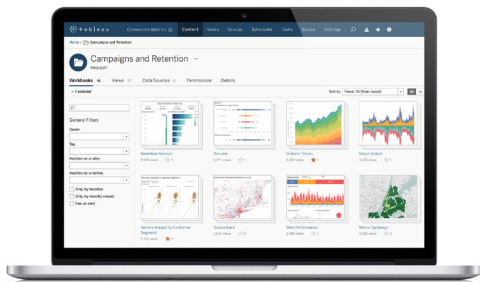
+ableau Conversion Metrics Content Users Groups Schedules Tasks Status Settings

Home > Campaigns and Retention

Campaigns and Retention

PROJECT

Workbooks 16 Views 97 Data Sources 3 Permissions Details

1 selected

Sort by Views: All (Most viewed)

General Filters

Owner

Tag

Modified on or after

Modified on or before

Only my favorites

Only my recently viewed

Has an alert

Retention Metrics

Volumes

Analysis Trends

Stack Trends

Service Impact by Customer Segment

Subscribers

Rate Performance

Metro Campaign